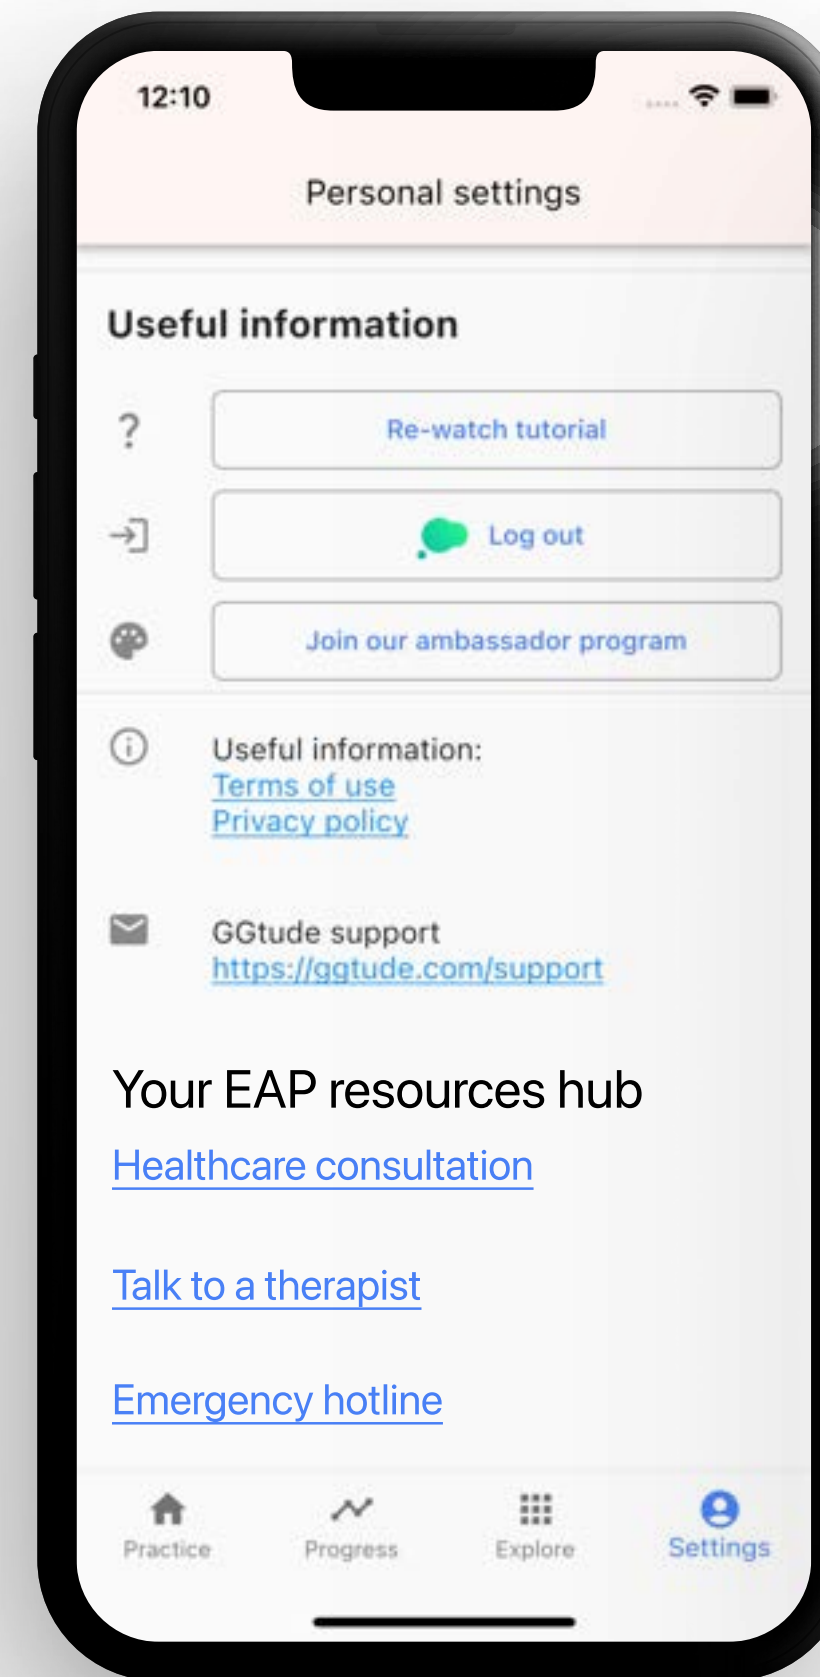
12:10

Personal settings

Useful information

?

Re-watch tutorial

Log out

Join our ambassador program

Useful information:
Terms of use
Privacy policy

GGtude support
https://ggtude.com/support

Your EAP resources hub

Healthcare consultation

Talk to a therapist

Emergency hotline

Practice Progress Explore Settings